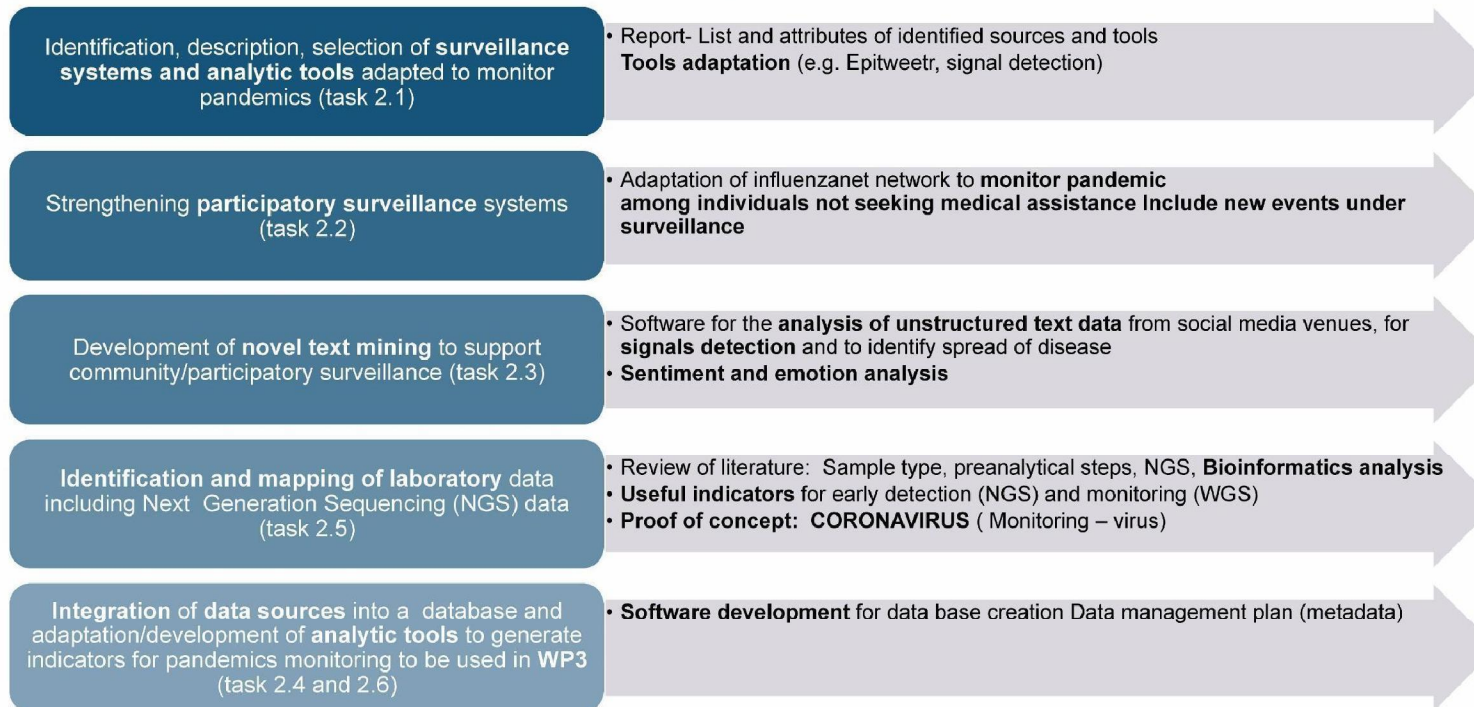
Identification, description, selection of surveillance systems and analytic tools adapted to monitor pandemics (task 2.1)

• Report- List and attributes of identified sources and tools
Tools adaptation (e.g. Epitweetr, signal detection)

Strengthening participatory surveillance systems (task 2.2)

• Adaptation of influenzanet network to monitor pandemic among individuals not seeking medical assistance Include new events under surveillance

Development of novel text mining to support community/participatory surveillance (task 2.3)

• Software for the analysis of unstructured text data from social media venues, for signals detection and to identify spread of disease
• Sentiment and emotion analysis

Identification and mapping of laboratory data including Next Generation Sequencing (NGS) data (task 2.5)

• Review of literature: Sample type, preanalytical steps, NGS, Bioinformatics analysis
• Useful indicators for early detection (NGS) and monitoring (WGS)
• Proof of concept: CORONAVIRUS ( Monitoring – virus)

Integration of data sources into a database and adaptation/development of analytic tools to generate indicators for pandemics monitoring to be used in WP3 (task 2.4 and 2.6)

• Software development for data base creation Data management plan (metadata)